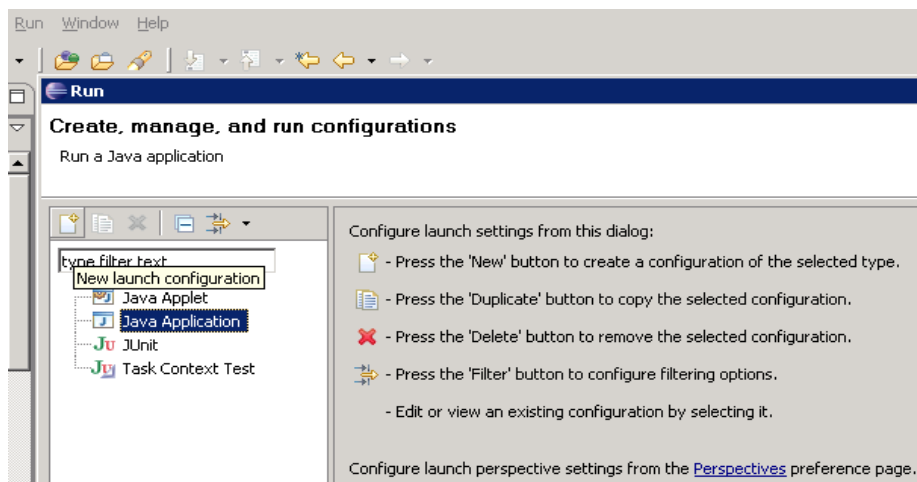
Run Window Help

Run

Create, manage, and run configurations

Run a Java application

type filter text

New launch configuration

Java Applet

Java Application

JUnit

Task Context Test

Configure launch settings from this dialog:

- Press the 'New' button to create a configuration of the selected type.

- Press the 'Duplicate' button to copy the selected configuration.

- Press the 'Delete' button to remove the selected configuration.

- Press the 'Filter' button to configure filtering options.

- Edit or view an existing configuration by selecting it.

Configure launch perspective settings from the Perspectives preference page.